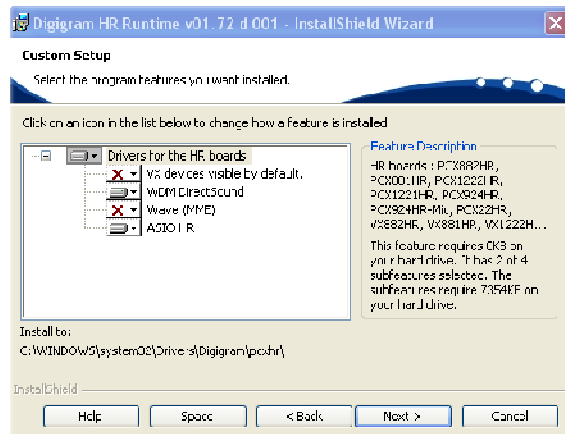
Digigram HR Runtime v01.72 d 001 - InstallShield Wizard

Custom Setup

Select the program features you want installed.

Click on an icon in the list below to change how a feature is installed

Drivers for the HR boards
VX devices visible by default.
WDM DirectSound
Wave (MME)
ASIO HR

Feature Description

HR boards : PCX882HR, PCX8001HR, PCX1222HR, PCX1221HR, PCX924HR, PCX924HR-Mic, PCX22HR, VX882HR, VX881HR, VX1222H...

This feature requires 0KB on your hard drive. It has 2 of 4 subfeatures selected. The subfeatures require 7354KB on your hard drive.

Install to:

C:\WINDOWS\system32\Drivers\Digigram\pcxhr\

InstallShield

Help Space < Back Next > Cancel